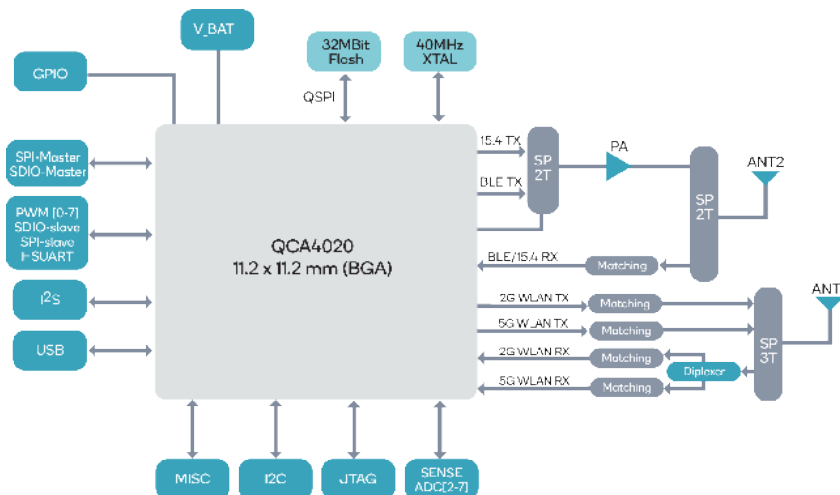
V_BAT

32MBit Flash

40MHz XTAL

GPIO

QSPI

SPI-Master SDIO-Master

PWM [0-7] SDIO-slave SPI-slave HSUART

I2S

USB

QCA4020
11.2 x 11.2 mm (BGA)

15.4 TX

BLE TX

SP 2T

PA

SP 2T

ANT2

BLE/15.4 RX

Matching

2G WLAN TX

Matching

5G WLAN TX

Matching

2G WLAN RX

Matching

5G WLAN RX

Matching

Diplexer

SP 3T

ANT

MISC

I2C

JTAG

SENSE ADC[2-7]